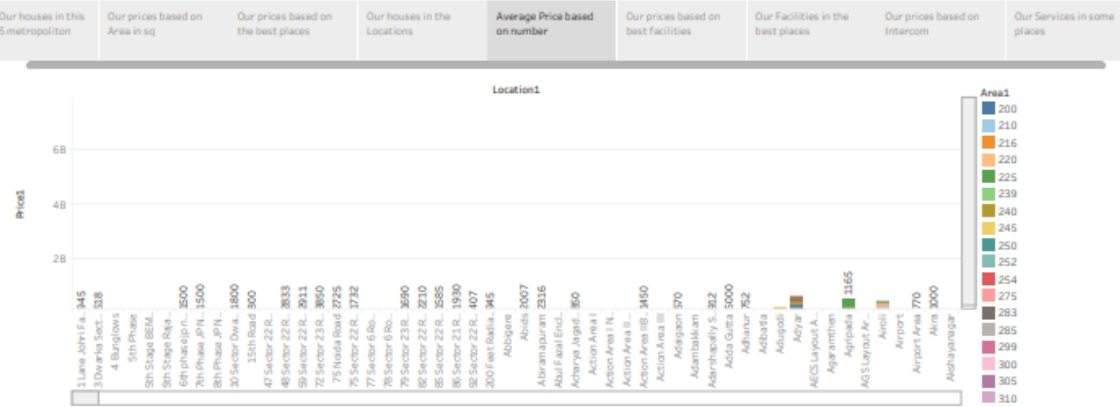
Our houses in this 5 metropoliton | Our prices based on Area in sq | Our prices based on the best places | Our houses in the Locations | Average Price based on number | Our prices based on best facilities | Our Facilities in the best places | Our prices based on Intercom | Our Services in some places

Location1

Price1

6B
4B
2B

345 318 1500 1500 1800 300 3833 2911 3850 2725 1732 1590 2210 1585 1930 407 345 2007 2316 350 1450 570 312 3000 752 1165 770 3000

1 Lane Johri Fa.. 3 Dwarka Sect.. 4 Bunglows 5th Phase 5th Stage BEM.. 9th Stage Raja.. 6th phase JP N.. 7th Phase JP N.. 8th Phase JP N.. 10 Sector Dwa.. 15th Road 47 Sector 22 R.. 48 Sector 22 R.. 59 Sector 22 R.. 72 Sector 23 R.. 75 Noida Road 75 Sector 22 R.. 77 Sector 6 Ro.. 78 Sector 6 Ro.. 79 Sector 23 R.. 82 Sector 22 R.. 85 Sector 22 R.. 86 Sector 21 R.. 92 Sector 22 R.. 200 Feet Radia.. Abbigere Abids Abiramapuram Abul Fazal Encl.. Acharya Jagad.. Action Area I Action Area I N.. Action Area II.. Action Area IIB.. Action Area III Adagaon Adambakkam Adarshapally S.. Adda Gutta Adhanur Adibata Adugodi Adyar AECS Layout A.. Agaramthen Agripada AGS Layout Ar.. Airoli Airport Airport Area Akra Akshayanagar

Area1
200
210
216
220
225
239
240
245
250
252
254
275
283
285
299
300
305
310